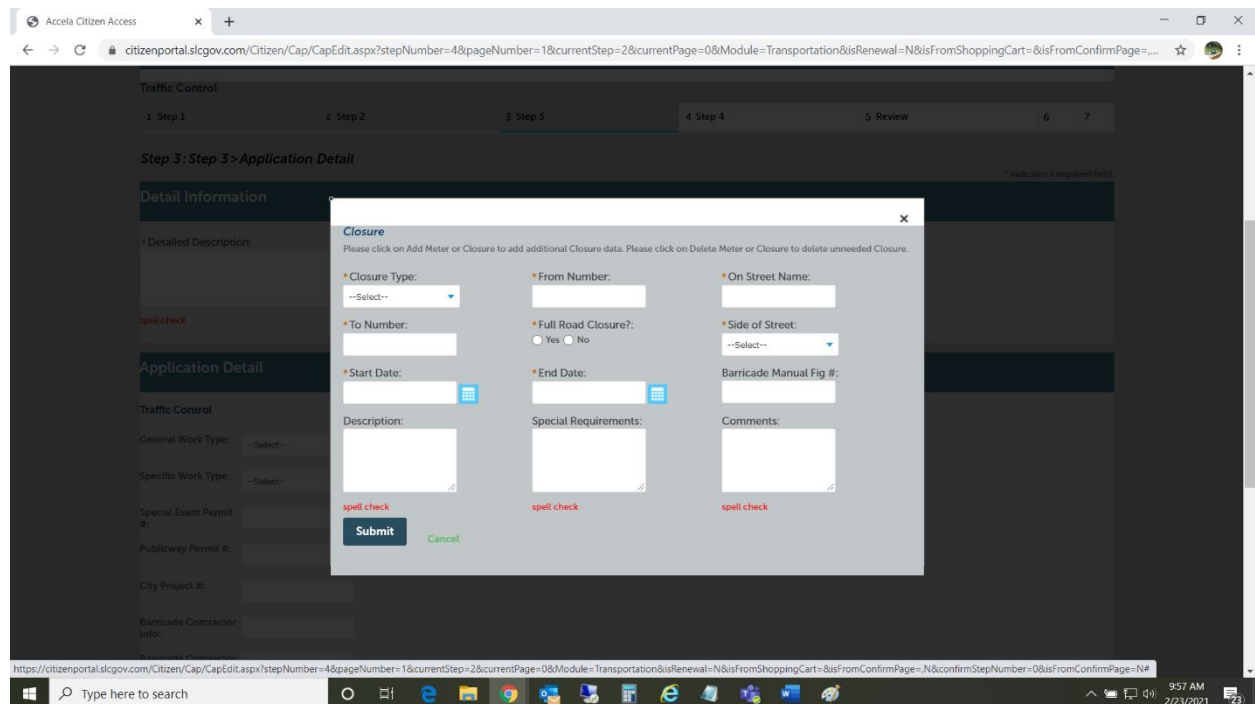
Accela Citizen Access

citizenportal.slcgov.com/Citizen/Cap/CapEdit.aspx?stepNumber=4&pageNumber=1&currentStep=2&currentPage=0&Module=Transportation&isRenewal=N&isFromShoppingCart=&isFromConfirmPage=,...

Traffic Control

1 Step 1 | 2 Step 2 | 3 Step 3 | 4 Step 4 | 5 Review | 6 | 7

Step 3: Step 3 > Application Detail

* indicates a required field

Detail Information

* Detailed Description:

spell check

Application Detail

Traffic Control

General Work Type: --Select--

Specific Work Type: --Select--

Special Event Permit #:

Publicway Permit #:

City Project #:

Barricade Contractor Info:

Closure

Please click on Add Meter or Closure to add additional Closure data. Please click on Delete Meter or Closure to delete unneeded Closure.

* Closure Type: --Select--

* From Number:

* On Street Name:

* To Number:

* Full Road Closure?: Yes No

* Side of Street: --Select--

* Start Date:

* End Date:

Barricade Manual Fig #:

Description:

Special Requirements:

Comments:

spell check spell check spell check

Submit Cancel

https://citizenportal.slcgov.com/Citizen/Cap/CapEdit.aspx?stepNumber=4&pageNumber=1&currentStep=2&currentPage=0&Module=Transportation&isRenewal=N&isFromShoppingCart=&isFromConfirmPage=,N&confirmStepNumber=0&isFromConfirmPage=N#

Type here to search

9:57 AM 2/23/2021